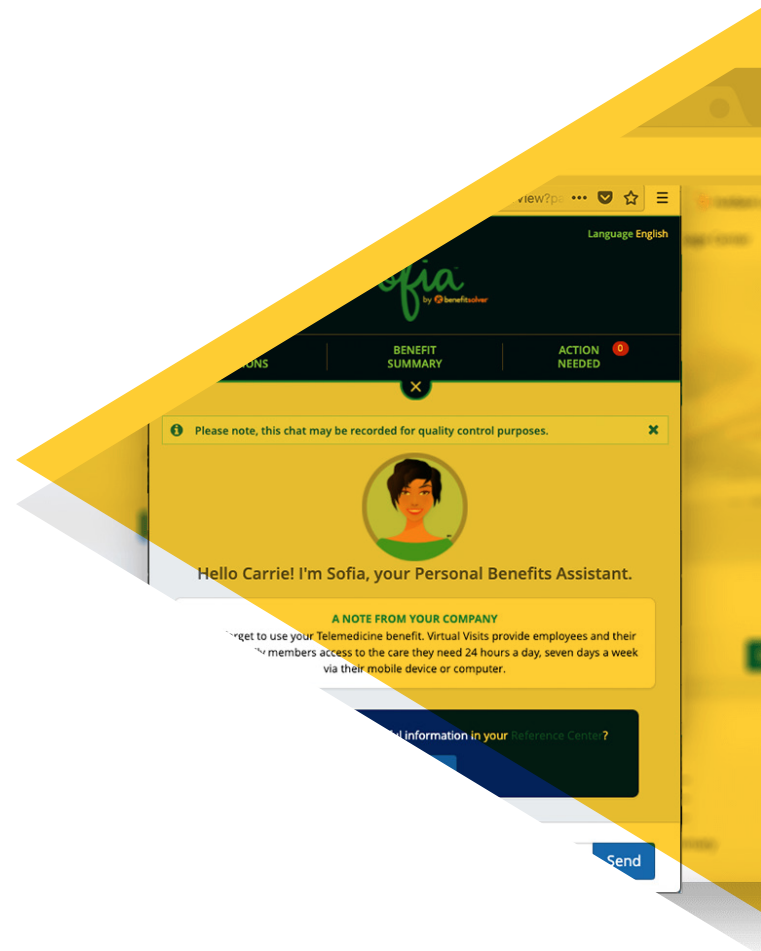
view?p

Language English

ofia
by benefitsolver

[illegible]IONS

BENEFIT SUMMARY

ACTION NEEDED 0

Please note, this chat may be recorded for quality control purposes.

Hello Carrie! I'm Sofia, your Personal Benefits Assistant.

A NOTE FROM YOUR COMPANY

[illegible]rget to use your Telemedicine benefit. Virtual Visits provide employees and their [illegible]y members access to the care they need 24 hours a day, seven days a week via their mobile device or computer.

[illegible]l information in your Reference Center?

Send